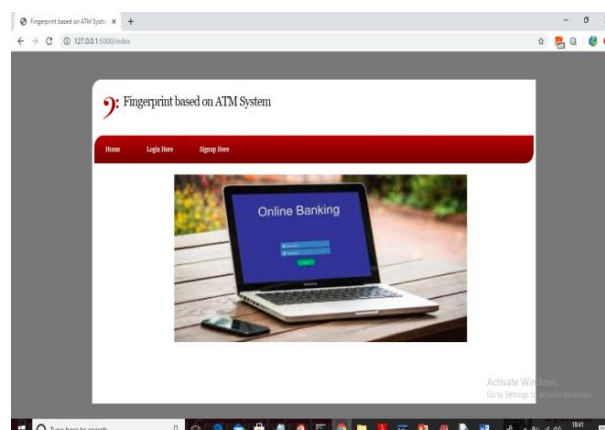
Fingerprint based on ATM Syste ×  +

← → C ⓘ 127.0.0.1:5000/index

Fingerprint based on ATM System

Home Login Here Signup Here

Online Banking

Activate Windows
Go to Settings to activate Windows.

Type here to search

18:41